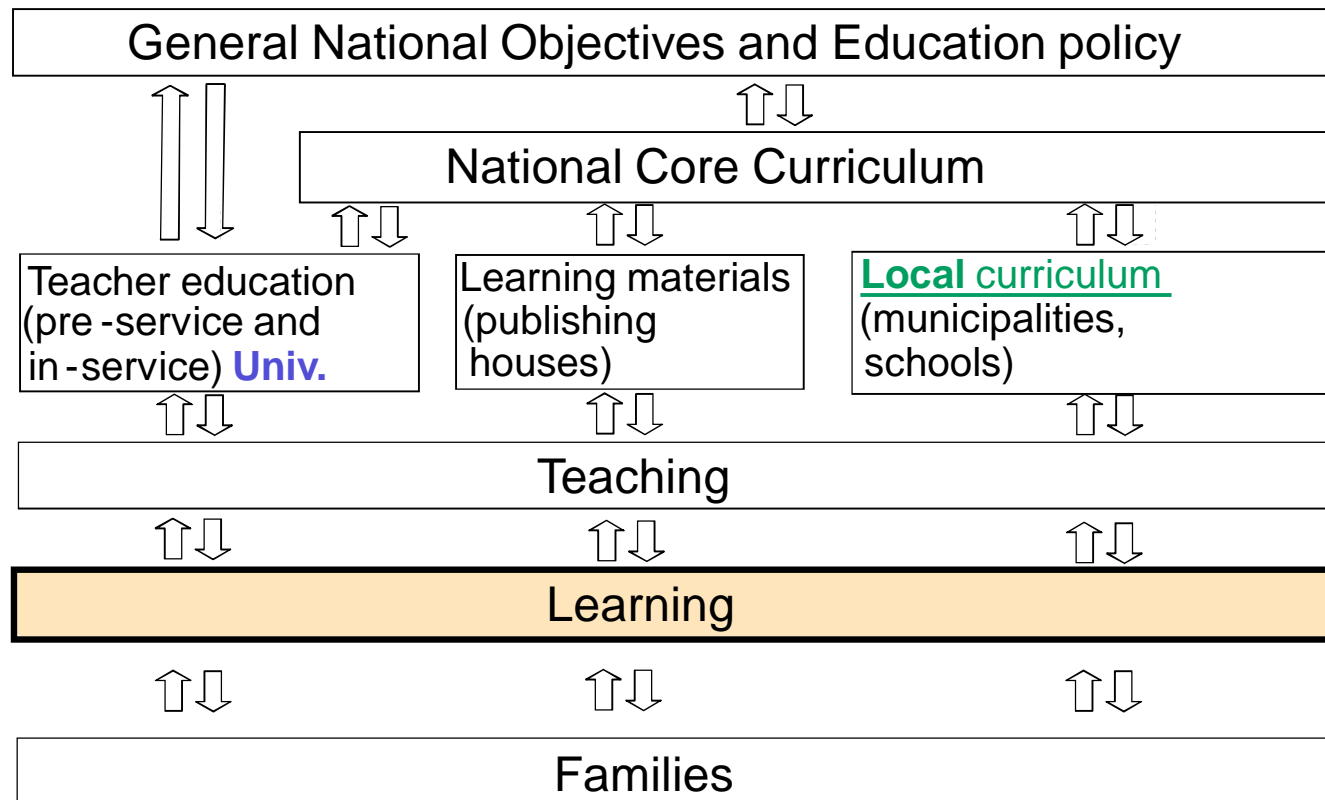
General National Objectives and Education policy

National Core Curriculum

Teacher education (pre-service and in-service) Univ.

Learning materials (publishing houses)

Local curriculum (municipalities, schools)

Teaching

Learning

Families